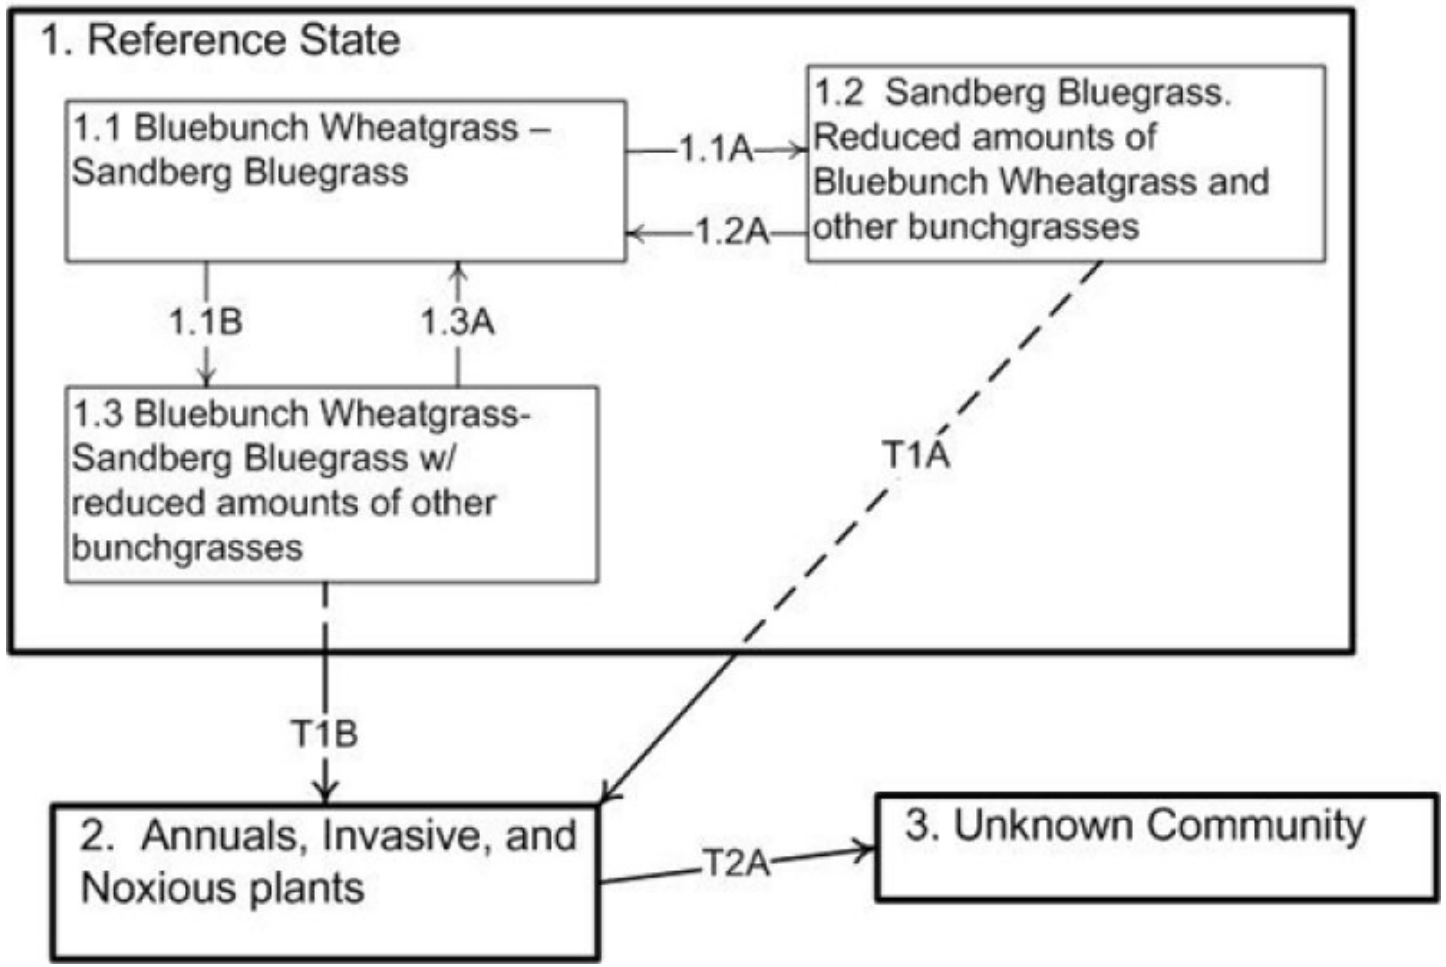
1. Reference State

1.1 Bluebunch Wheatgrass – Sandberg Bluegrass

1.1A

1.2A

1.2 Sandberg Bluegrass. Reduced amounts of Bluebunch Wheatgrass and other bunchgrasses

1.1B

1.3A

1.3 Bluebunch Wheatgrass-Sandberg Bluegrass w/ reduced amounts of other bunchgrasses

T1A

T1B

2. Annuals, Invasive, and Noxious plants

T2A

3. Unknown Community